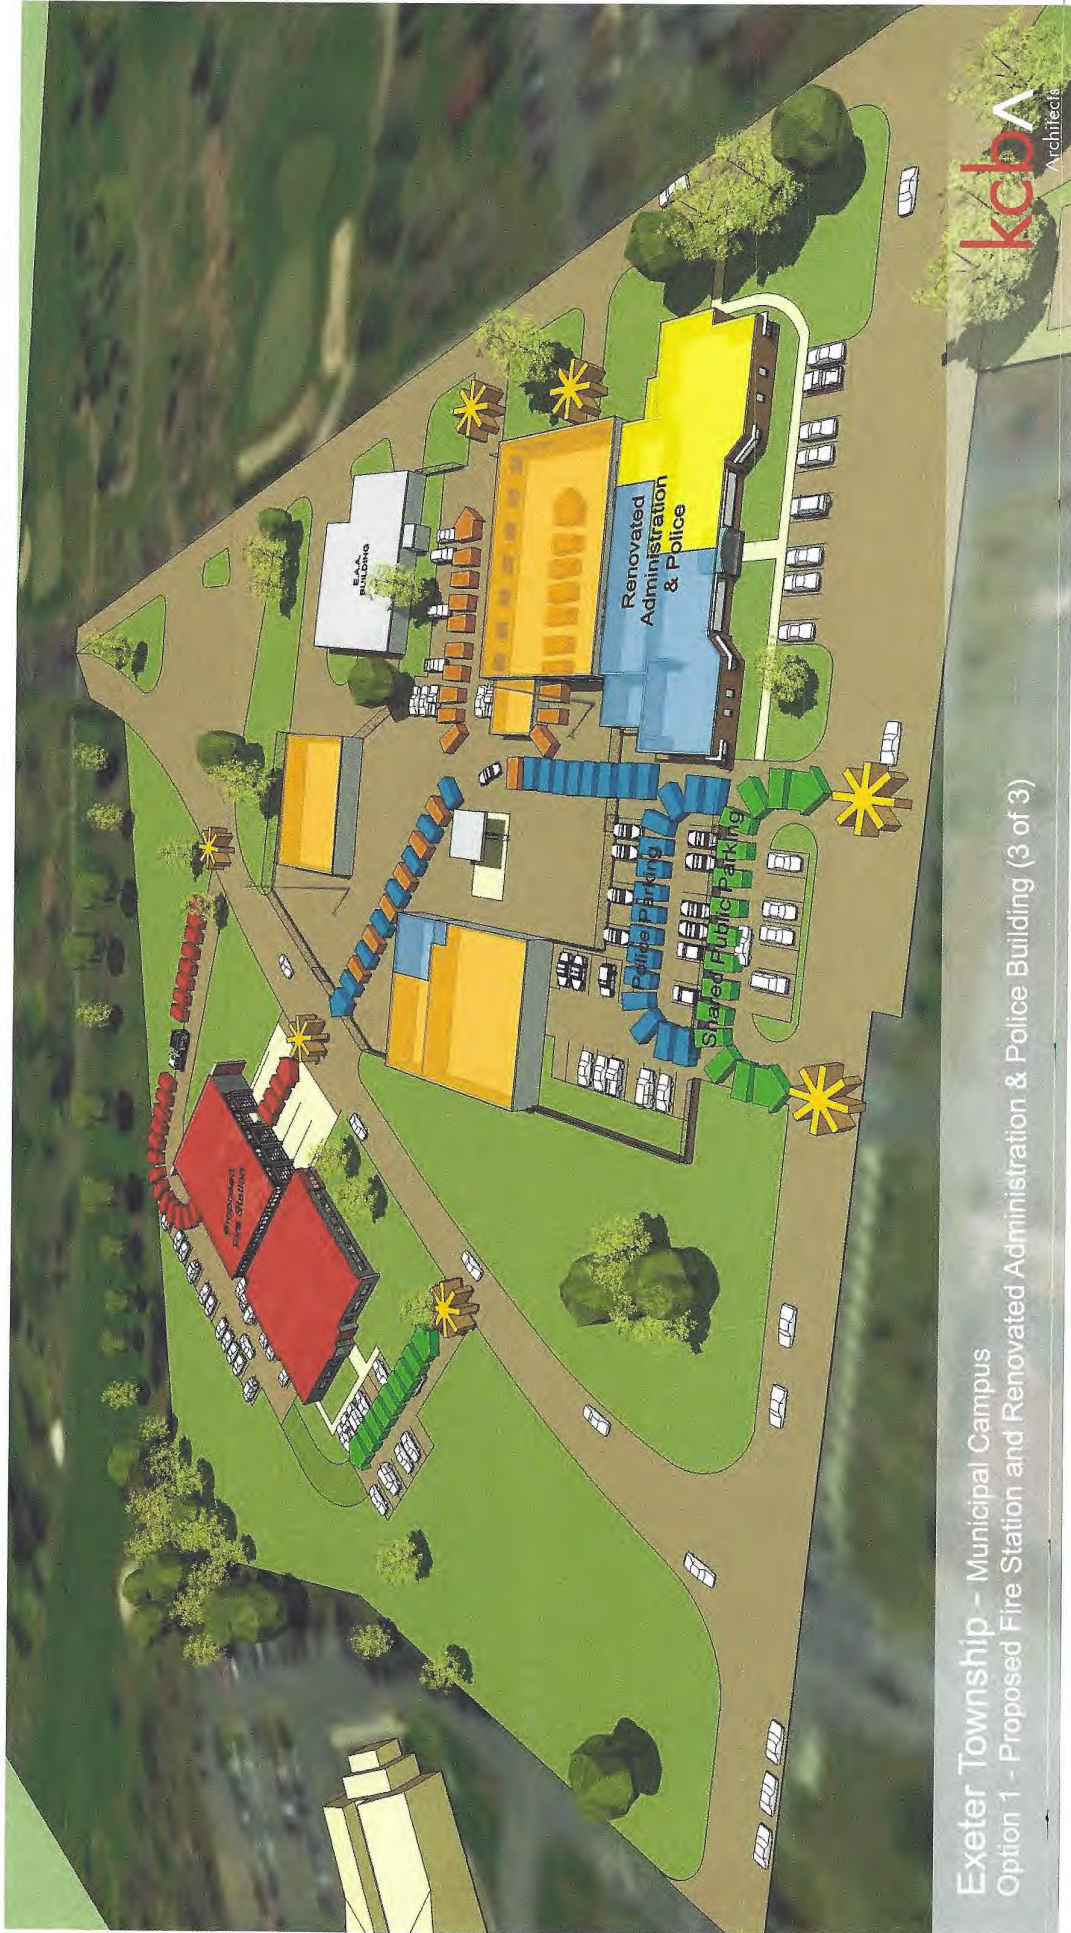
Exeter Township - Municipal Campus
Option 1 - Proposed Fire Station and Renovated Administration & Police Building (3 of 3)

kcbA
Architects

Renovated Administration & Police

E.A.A. BUILDING

Police Parking

Shared Public Parking

Proposed Fire Station